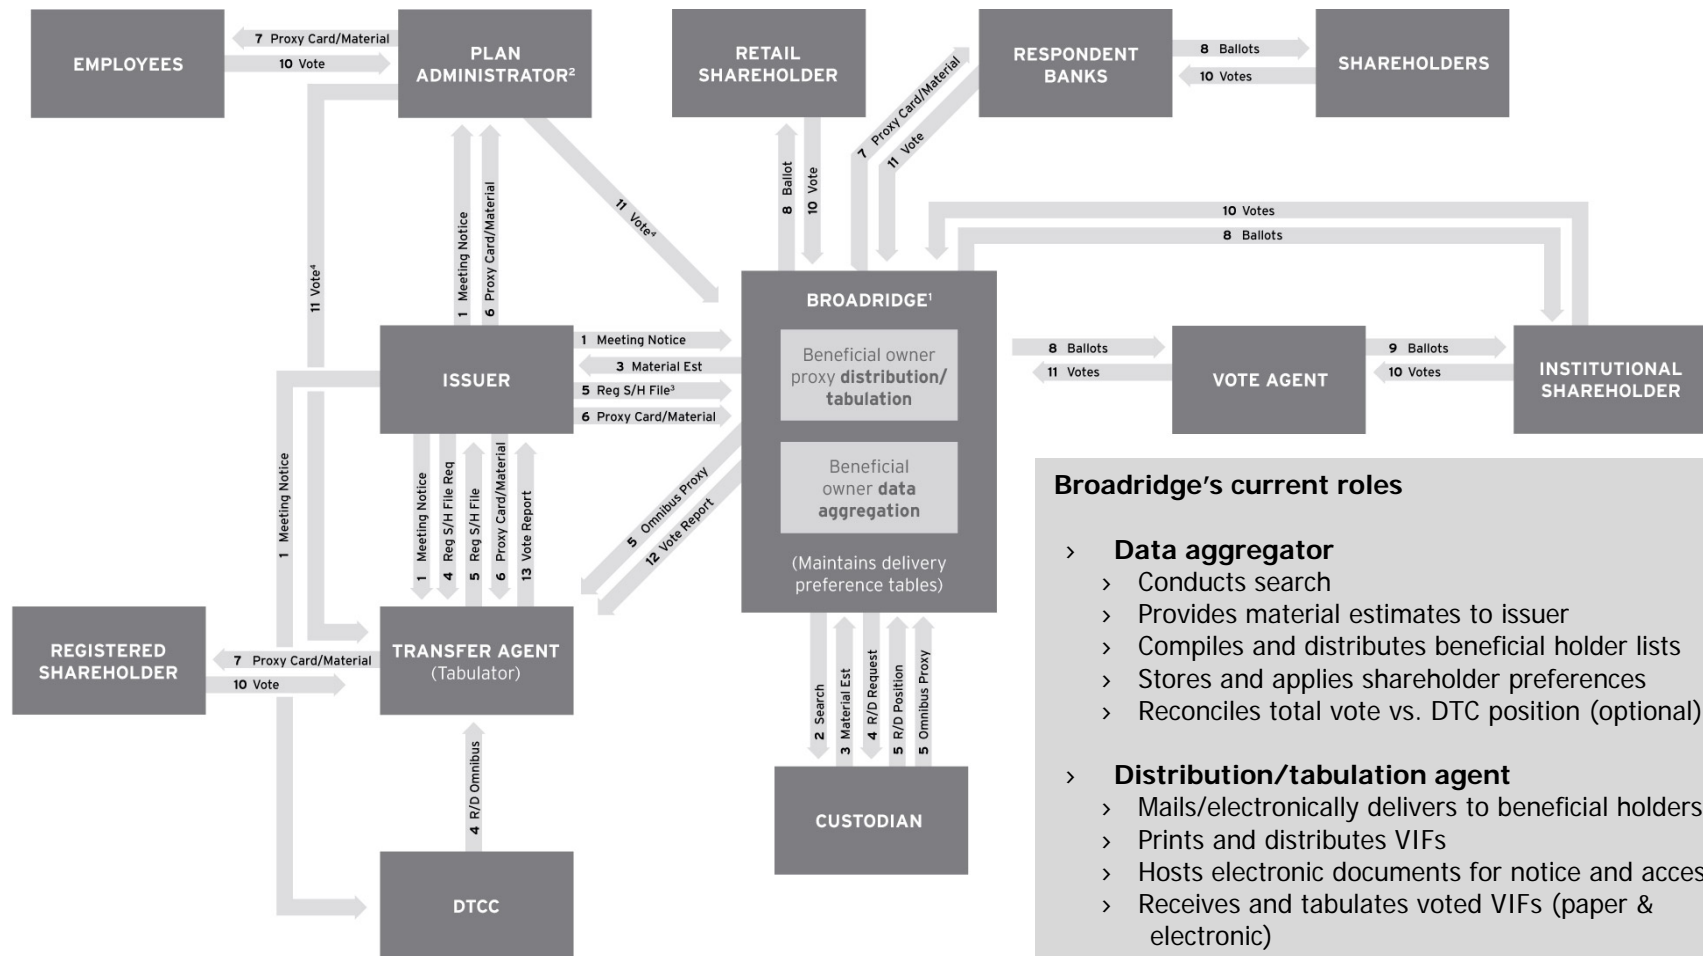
EMPLOYEES

7 Proxy Card/Material
10 Vote

PLAN ADMINISTRATOR²

RETAIL SHAREHOLDER

RESPONDENT BANKS

8 Ballots
10 Votes

SHAREHOLDERS

7 Proxy Card/Material
11 Vote

8 Ballot
10 Vote

11 Vote⁴

1 Meeting Notice
6 Proxy Card/Material

11 Vote⁴

10 Votes
8 Ballots

BROADRIDGE¹

Beneficial owner proxy distribution/ tabulation

Beneficial owner data aggregation

(Maintains delivery preference tables)

ISSUER

1 Meeting Notice
3 Material Est
5 Reg S/H File³
6 Proxy Card/Material

8 Ballots
11 Votes

VOTE AGENT

9 Ballots
10 Votes

INSTITUTIONAL SHAREHOLDER

1 Meeting Notice

1 Meeting Notice
4 Reg S/H File Req
5 Reg S/H File
6 Proxy Card/Material
13 Vote Report

5 Omnibus Proxy
12 Vote Report

REGISTERED SHAREHOLDER

7 Proxy Card/Material
10 Vote

TRANSFER AGENT (Tabulator)

2 Search
3 Material Est
4 R/D Request
5 R/D Position
5 Omnibus Proxy

4 R/D Omnibus

CUSTODIAN

DTCC

Broadridge's current roles

› Data aggregator
› Conducts search
› Provides material estimates to issuer
› Compiles and distributes beneficial holder lists
› Stores and applies shareholder preferences
› Reconciles total vote vs. DTC position (optional)

› Distribution/tabulation agent
› Mails/electronically delivers to beneficial holders
› Prints and distributes VIFs
› Hosts electronic documents for notice and acces
› Receives and tabulates voted VIFs (paper & electronic)